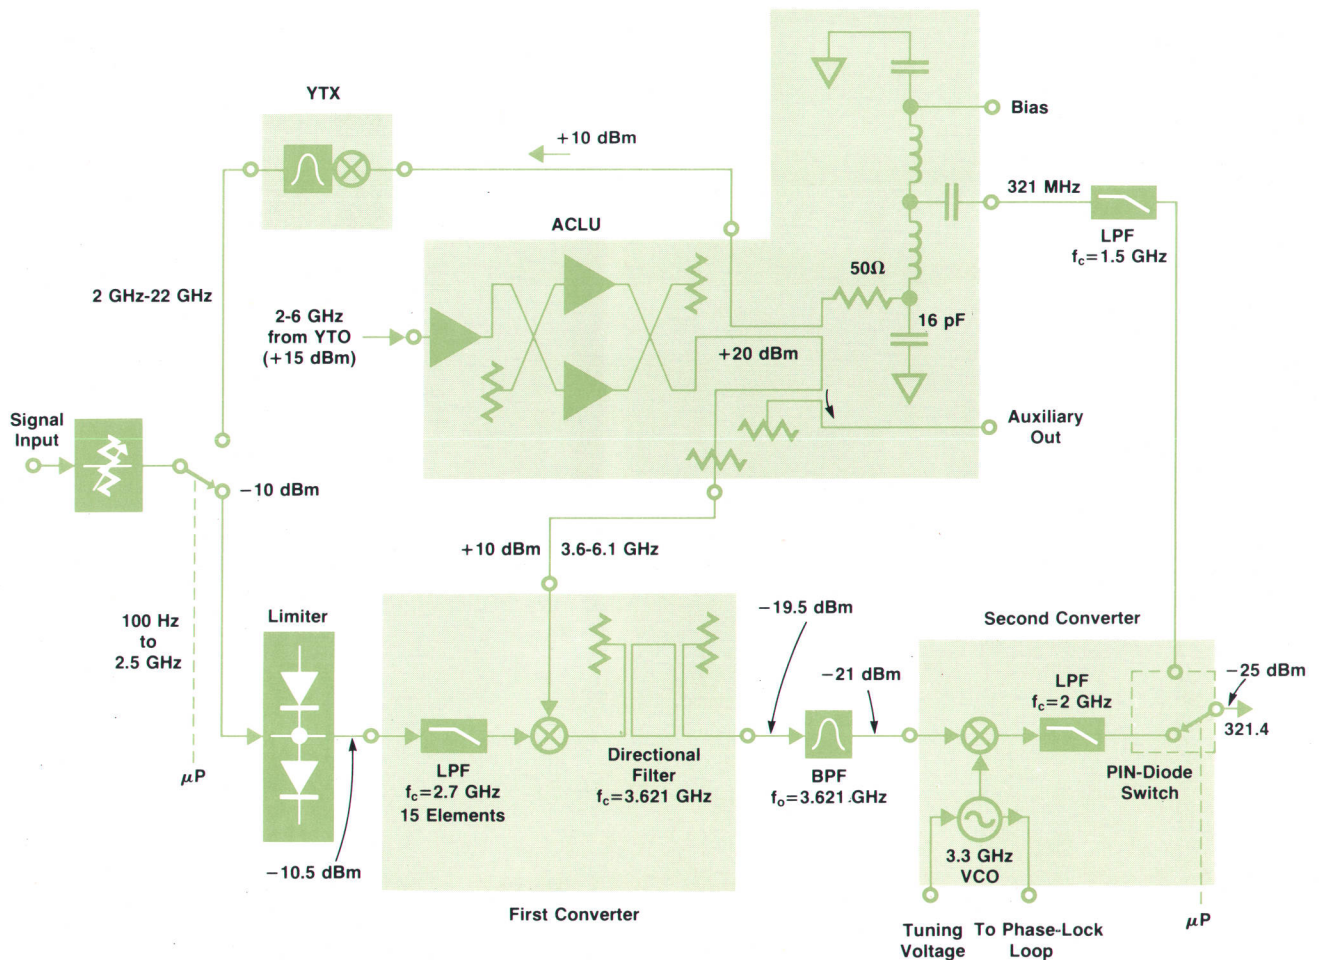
YTX

+10 dBm

Bias

321 MHz

LPF
$f_c$=1.5 GHz

ACLU

50Ω

16 pF

2 GHz-22 GHz

2-6 GHz
from YTO
(+15 dBm)

+20 dBm

Signal
Input

Auxiliary
Out

−10 dBm

+10 dBm

3.6-6.1 GHz

100 Hz
to
2.5 GHz

Limiter

−19.5 dBm

Second Converter

−21 dBm

−25 dBm

LPF
$f_c$=2 GHz

321.4

μP

Directional
Filter
$f_c$=3.621 GHz

LPF
$f_c$=2.7 GHz
15 Elements

BPF
$f_o$=3.621 GHz

PIN-Diode
Switch

3.3 GHz
VCO

−10.5 dBm

First Converter

Tuning
Voltage

To Phase-Lock
Loop

μP